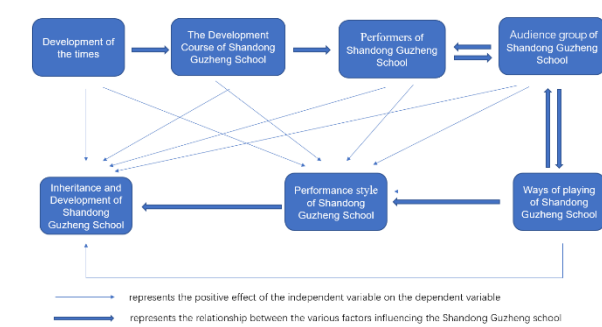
Development of the times

The Development Course of Shandong Guzheng School

Performers of Shandong Guzheng School

Audience group of Shandong Guzheng School

Inheritance and Development of Shandong Guzheng School

Performance style of Shandong Guzheng School

Ways of playing of Shandong Guzheng School

represents the positive effect of the independent variable on the dependent variable

represents the relationship between the various factors influencing the Shandong Guzheng school